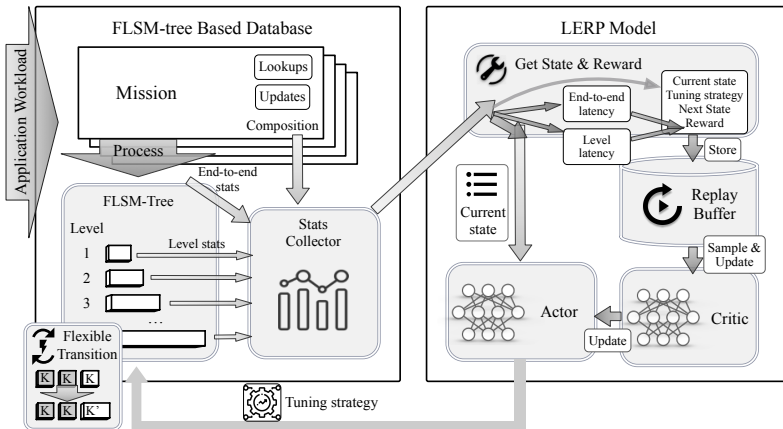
Application Workload

FLSM-tree Based Database

Mission

Lookups

Updates

Composition

Process

End-to-end stats

FLSM-Tree

Level

1

2

3

...

Level stats

Stats Collector

Flexible Transition

K K K

K K K'

Tuning strategy

LERP Model

Get State & Reward

End-to-end latency

Level latency

Current state
Tuning strategy
Next State
Reward

Store

Current state

Replay Buffer

Sample & Update

Actor

Critic

Update